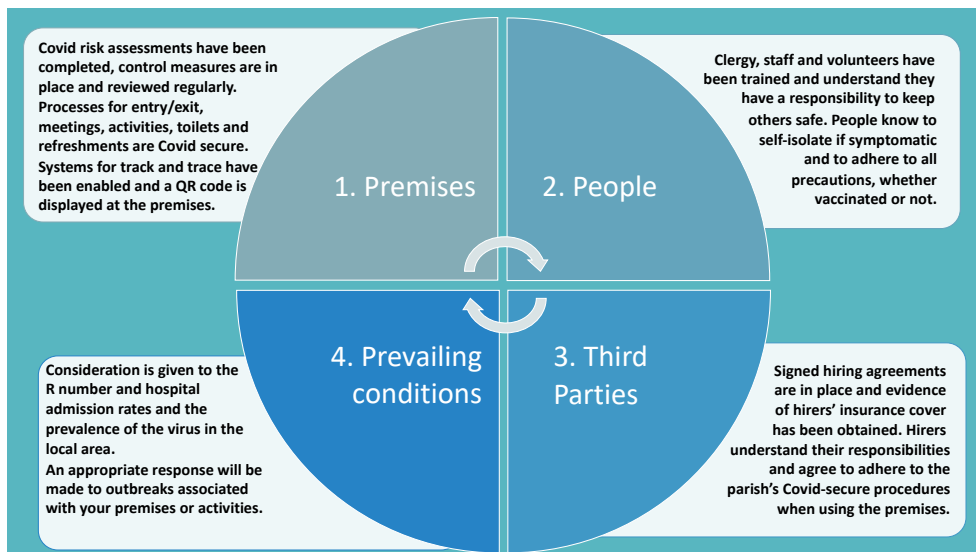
Covid risk assessments have been completed, control measures are in place and reviewed regularly. Processes for entry/exit, meetings, activities, toilets and refreshments are Covid secure. Systems for track and trace have been enabled and a QR code is displayed at the premises.

1. Premises

2. People

Clergy, staff and volunteers have been trained and understand they have a responsibility to keep others safe. People know to self-isolate if symptomatic and to adhere to all precautions, whether vaccinated or not.

Consideration is given to the R number and hospital admission rates and the prevalence of the virus in the local area.
An appropriate response will be made to outbreaks associated with your premises or activities.

4. Prevailing conditions

3. Third Parties

Signed hiring agreements are in place and evidence of hirers' insurance cover has been obtained. Hirers understand their responsibilities and agree to adhere to the parish's Covid-secure procedures when using the premises.